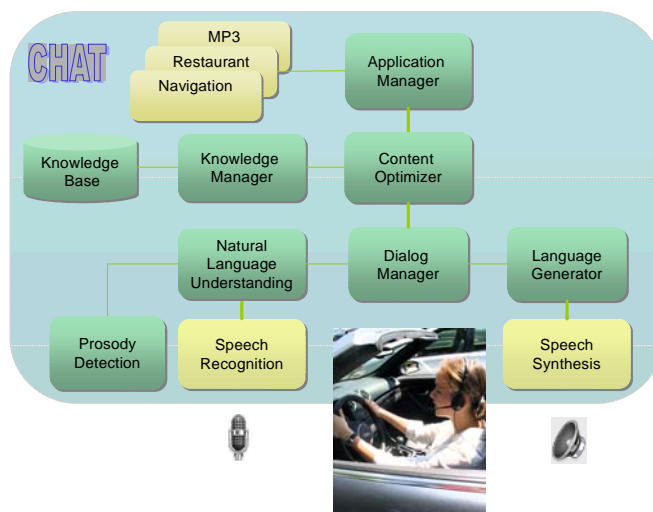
CHAT

MP3

Restaurant

Navigation

Application Manager

Knowledge Base

Knowledge Manager

Content Optimizer

Natural Language Understanding

Dialog Manager

Language Generator

Prosody Detection

Speech Recognition

Speech Synthesis